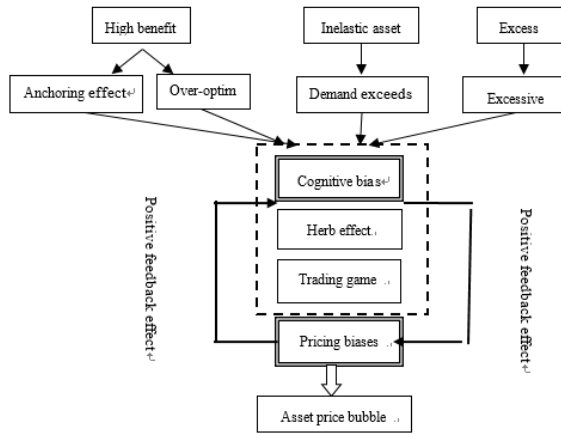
High benefit

Inelastic asset

Excess

Anchoring effect

Over-optim

Demand exceeds

Excessive

Cognitive bias

Herb effect

Trading game

Pricing biases

Asset price bubble

Positive feedback effect

Positive feedback effect